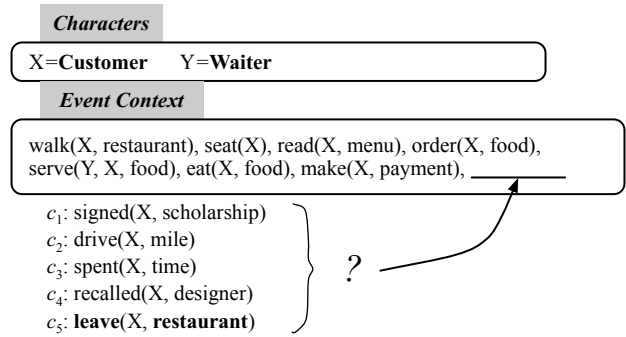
*Characters*

X=**Customer**    Y=**Waiter**

*Event Context*

walk(X, restaurant), seat(X), read(X, menu), order(X, food), serve(Y, X, food), eat(X, food), make(X, payment), ________

$c_1$: signed(X, scholarship)
$c_2$: drive(X, mile)
$c_3$: spent(X, time)
$c_4$: recalled(X, designer)
$c_5$: **leave**(X, **restaurant**)

?